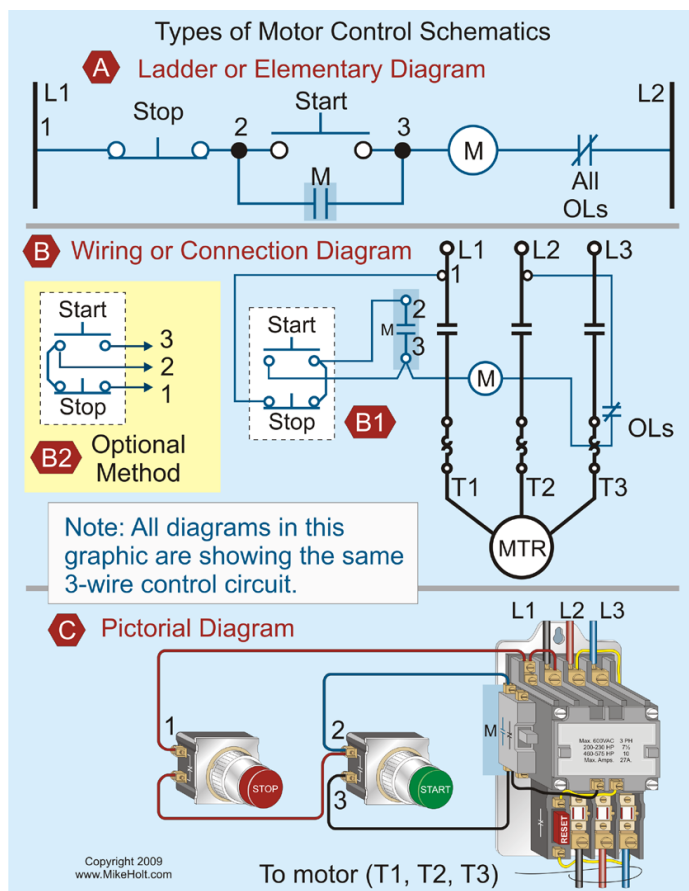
Types of Motor Control Schematics

A Ladder or Elementary Diagram

L1
1
Stop
Start
2
3
M
M
L2
All OLs

B Wiring or Connection Diagram

L1
L2
L3
1
2
M
3
Start
Stop
M
B1
OLs
T1
T2
T3
MTR

Start
3
2
1
Stop
B2 Optional Method

Note: All diagrams in this graphic are showing the same 3-wire control circuit.

C Pictorial Diagram

L1 L2 L3
1
2
3
M
STOP
START
Max. 600VAC 3 PH
200-230 HP 7½
460-575 HP 10
Max. Amps. 27A
RESET

Copyright 2009
www.MikeHolt.com

To motor (T1, T2, T3)